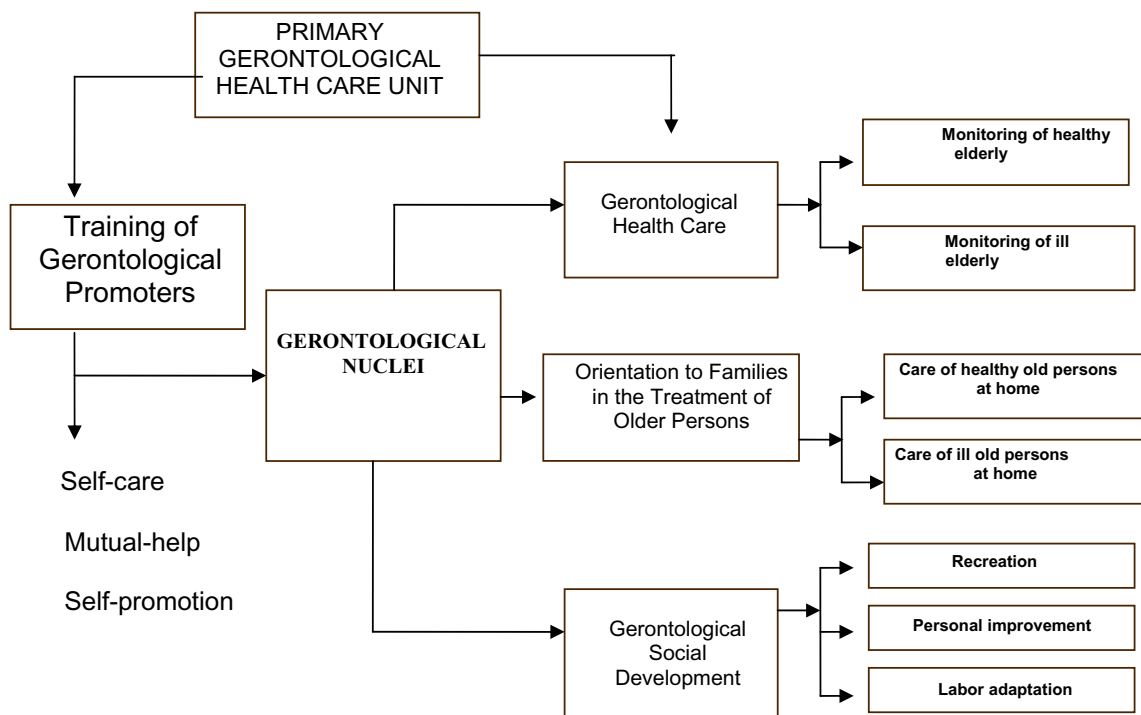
PRIMARY GERONTOLOGICAL HEALTH CARE UNIT

Training of Gerontological Promoters

Self-care

Mutual-help

Self-promotion

GERONTOLOGICAL NUCLEI

Gerontological Health Care

Monitoring of healthy elderly

Monitoring of ill elderly

Orientation to Families in the Treatment of Older Persons

Care of healthy old persons at home

Care of ill old persons at home

Gerontological Social Development

Recreation

Personal improvement

Labor adaptation